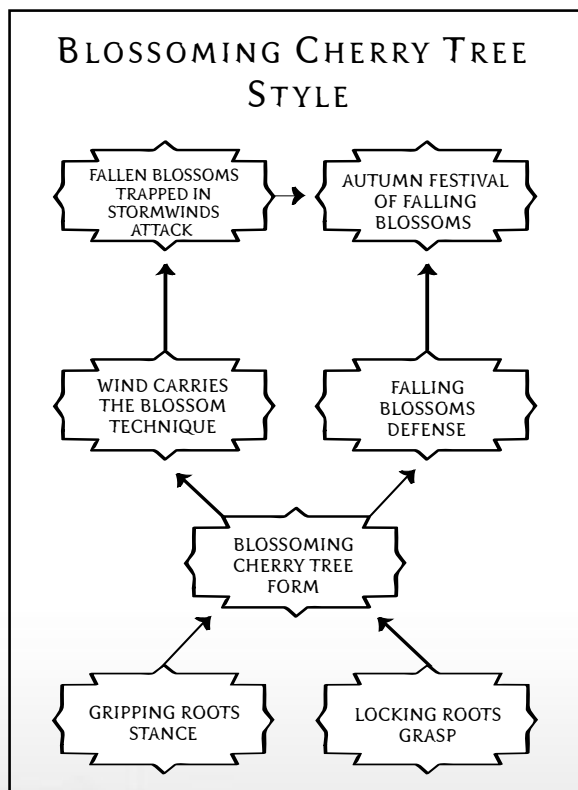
BLOSSOMING CHERRY TREE STYLE

FALLEN BLOSSOMS TRAPPED IN STORMWINDS ATTACK

AUTUMN FESTIVAL OF FALLING BLOSSOMS

WIND CARRIES THE BLOSSOM TECHNIQUE

FALLING BLOSSOMS DEFENSE

BLOSSOMING CHERRY TREE FORM

GRIPPING ROOTS STANCE

LOCKING ROOTS GRASP